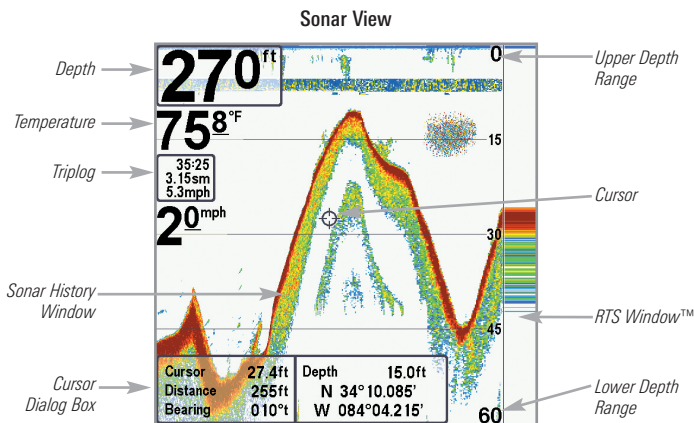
Sonar View

Depth

Temperature

Triplog

Sonar History Window

Cursor Dialog Box

270 ft

75 8 °F

35:25
3.15sm
5.3mph

2 0 mph

0

15

30

45

60

Cursor 27.4ft
Distance 255ft
Bearing 010°t

Depth 15.0ft
N 34°10.085'
W 084°04.215'

Upper Depth Range

Cursor

RTS Window™

Lower Depth Range